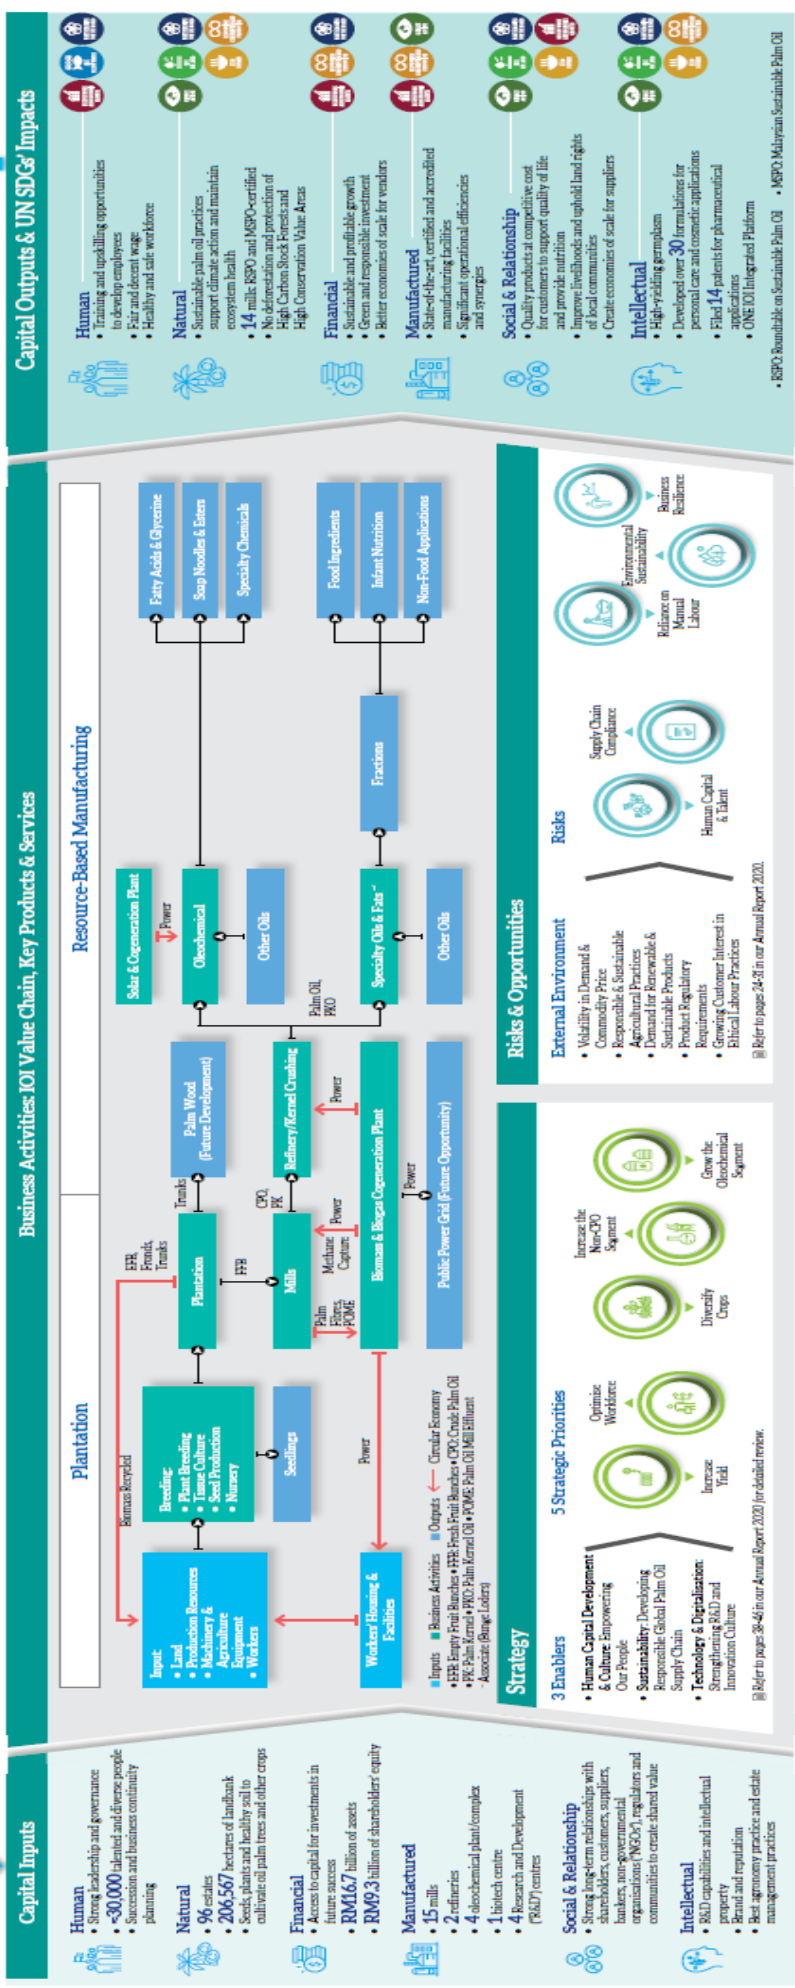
Capital Inputs

Human
• Strong leadership and governance
• ≈30,000 talented and diverse people
• Succession and business continuity planning

Natural
• 96 estates
• 206,567 hectares of landbank
• Seeds, plants and healthy soil to cultivate oil palm trees and other crops

Financial
• Access to capital for investments in future success
• RM16.7 billion of assets
• RM9.3 billion of shareholders' equity

Manufactured
• 15 mills
• 2 refineries
• 4 oleochemical plant/complex
• 1 biotech centre
• 4 Research and Development ("R&D") centres

Social & Relationship
• Strong long-term relationships with shareholders, customers, suppliers, bankers, non-governmental organisations ("NGOs"), regulators and communities to create shared value

Intellectual
• R&D capabilities and intellectual property
• Brand and reputation
• Best agronomy practice and estate management practices

Business Activities: IOI Value Chain, Key Products & Services

Plantation

Resource-Based Manufacturing

Input:
• Land
• Production Resources
• Machinery & Agriculture Equipment
• Workers

Biomass Recycled

Breeding:
• Plant Breeding
• Tissue Culture
• Seed Production
• Nursery

Seedlings

Workers' Housing & Facilities

Power

EFB, Fronds, Trunks

Plantation

Trunks

Palm Wood (Future Development)

FFB

Mills

CPO, PK

Methane Capture

Power

Palm Fibres, POME

Refinery/Kernel Crushing

Power

Biomass & Biogas Cogeneration Plant

Power

Public Power Grid (Future Opportunity)

Palm Oil, PKO

Solar & Cogeneration Plant

Power

Oleochemical

Other Oils

Specialty Oils & Fats^

Other Oils

Fractions

Fatty Acids & Glycerine

Soap Noodles & Esters

Specialty Chemicals

Food Ingredients

Infant Nutrition

Non-Food Applications

Inputs  Business Activities  Outputs  Circular Economy
• EFB: Empty Fruit Bunches • FFB: Fresh Fruit Bunches • CPO: Crude Palm Oil • PK: Palm Kernel • PKO: Palm Kernel Oil • POME: Palm Oil Mill Effluent
^ Associate (Bunge Loders)

Strategy

3 Enablers
• Human Capital Development & Culture: Empowering Our People
• Sustainability: Developing Responsible Global Palm Oil Supply Chain
• Technology & Digitalization: Strengthening R&D and Innovation Culture

Refer to pages 38-46 in our Annual Report 2020 for detailed review.

5 Strategic Priorities
Increase Yield
Optimize Workforce
Diversify Crops
Increase the Non-CPO Segment
Grow the Oleochemical Segment

Risks & Opportunities

External Environment
• Volatility in Demand & Commodity Price
• Responsible & Sustainable Agricultural Practices
• Demand for Renewable & Sustainable Products
• Product Regulatory Requirements
• Growing Customer Interest in Ethical Labour Practices

Refer to pages 24-31 in our Annual Report 2020.

Risks
Human Capital & Talent
Supply Chain Compliance
Reliance on Manual Labour
Environmental Sustainability
Business Resilience

Capital Outputs & UN SDGs' Impacts

Human
• Training and upskilling opportunities to develop employees
• Fair and decent wage
• Healthy and safe workforce

Natural
• Sustainable palm oil practices support climate action and maintain ecosystem health
• 14 mills RSPO and MSPO-certified
• No deforestation and protection of High Carbon Stock Forests and High Conservation Value Areas

Financial
• Sustainable and profitable growth
• Green and responsible investment
• Better economies of scale for vendors

Manufactured
• State-of-the-art, certified and accredited manufacturing facilities
• Significant operational efficiencies and synergies

Social & Relationship
• Quality products at competitive cost for customers to support quality of life and provide nutrition
• Improve livelihoods and uphold land rights of local communities
• Create economies of scale for suppliers

Intellectual
• High-yielding germplasm
• Developed over 30 formulations for personal care and cosmetic applications
• Filed 14 patents for pharmaceutical applications
• ONE IOI Integrated Platform

• RSPO: Roundtable on Sustainable Palm Oil • MSPO: Malaysian Sustainable Palm Oil